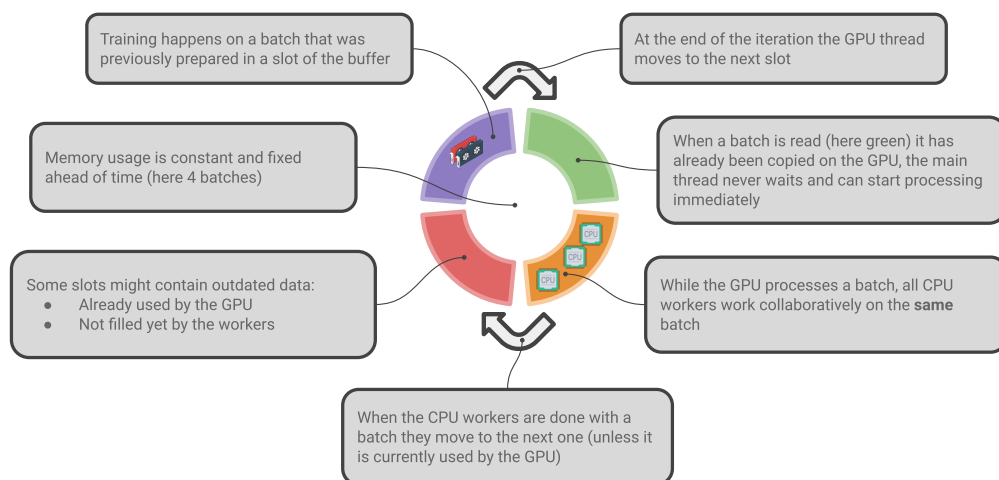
Training happens on a batch that was previously prepared in a slot of the buffer

At the end of the iteration the GPU thread moves to the next slot

Memory usage is constant and fixed ahead of time (here 4 batches)

When a batch is read (here green) it has already been copied on the GPU, the main thread never waits and can start processing immediately

CPU

CPU

CPU

Some slots might contain outdated data:
- Already used by the GPU
- Not filled yet by the workers

While the GPU processes a batch, all CPU workers work collaboratively on the **same** batch

When the CPU workers are done with a batch they move to the next one (unless it is currently used by the GPU)